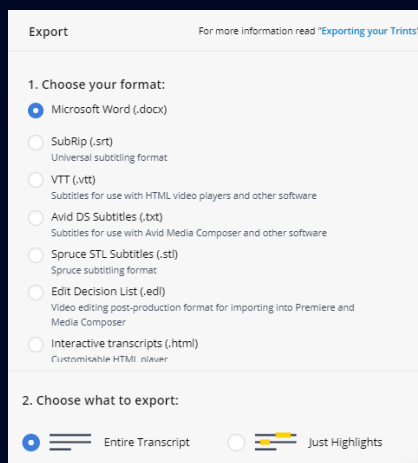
Export

For more information read "Exporting your Trints

1. Choose your format:

Microsoft Word (.docx)

SubRip (.srt)
Universal subtitling format

VTT (.vtt)
Subtitles for use with HTML video players and other software

Avid DS Subtitles (.txt)
Subtitles for use with Avid Media Composer and other software

Spruce STL Subtitles (.stl)
Spruce subtitling format

Edit Decision List (.edl)
Video editing post-production format for importing into Premiere and Media Composer

Interactive transcripts (.html)
Customisable HTML player

2. Choose what to export:

Entire Transcript

Just Highlights